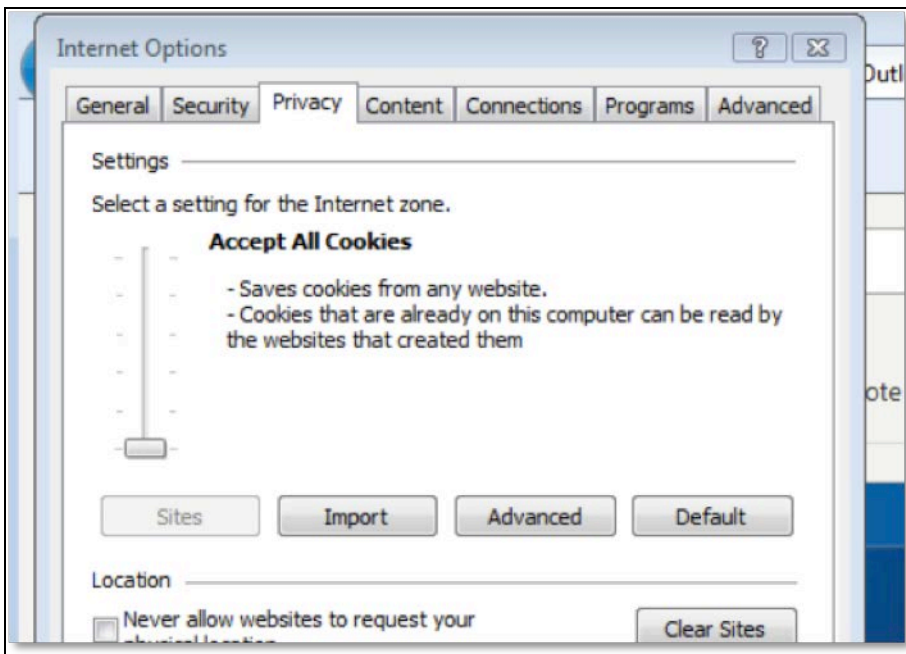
Internet Options

? X

Outl

General | Security | Privacy | Content | Connections | Programs | Advanced

Settings

Select a setting for the Internet zone.

Accept All Cookies

- Saves cookies from any website.
- Cookies that are already on this computer can be read by the websites that created them

ote

Sites | Import | Advanced | Default

Location

Never allow websites to request your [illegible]

Clear Sites